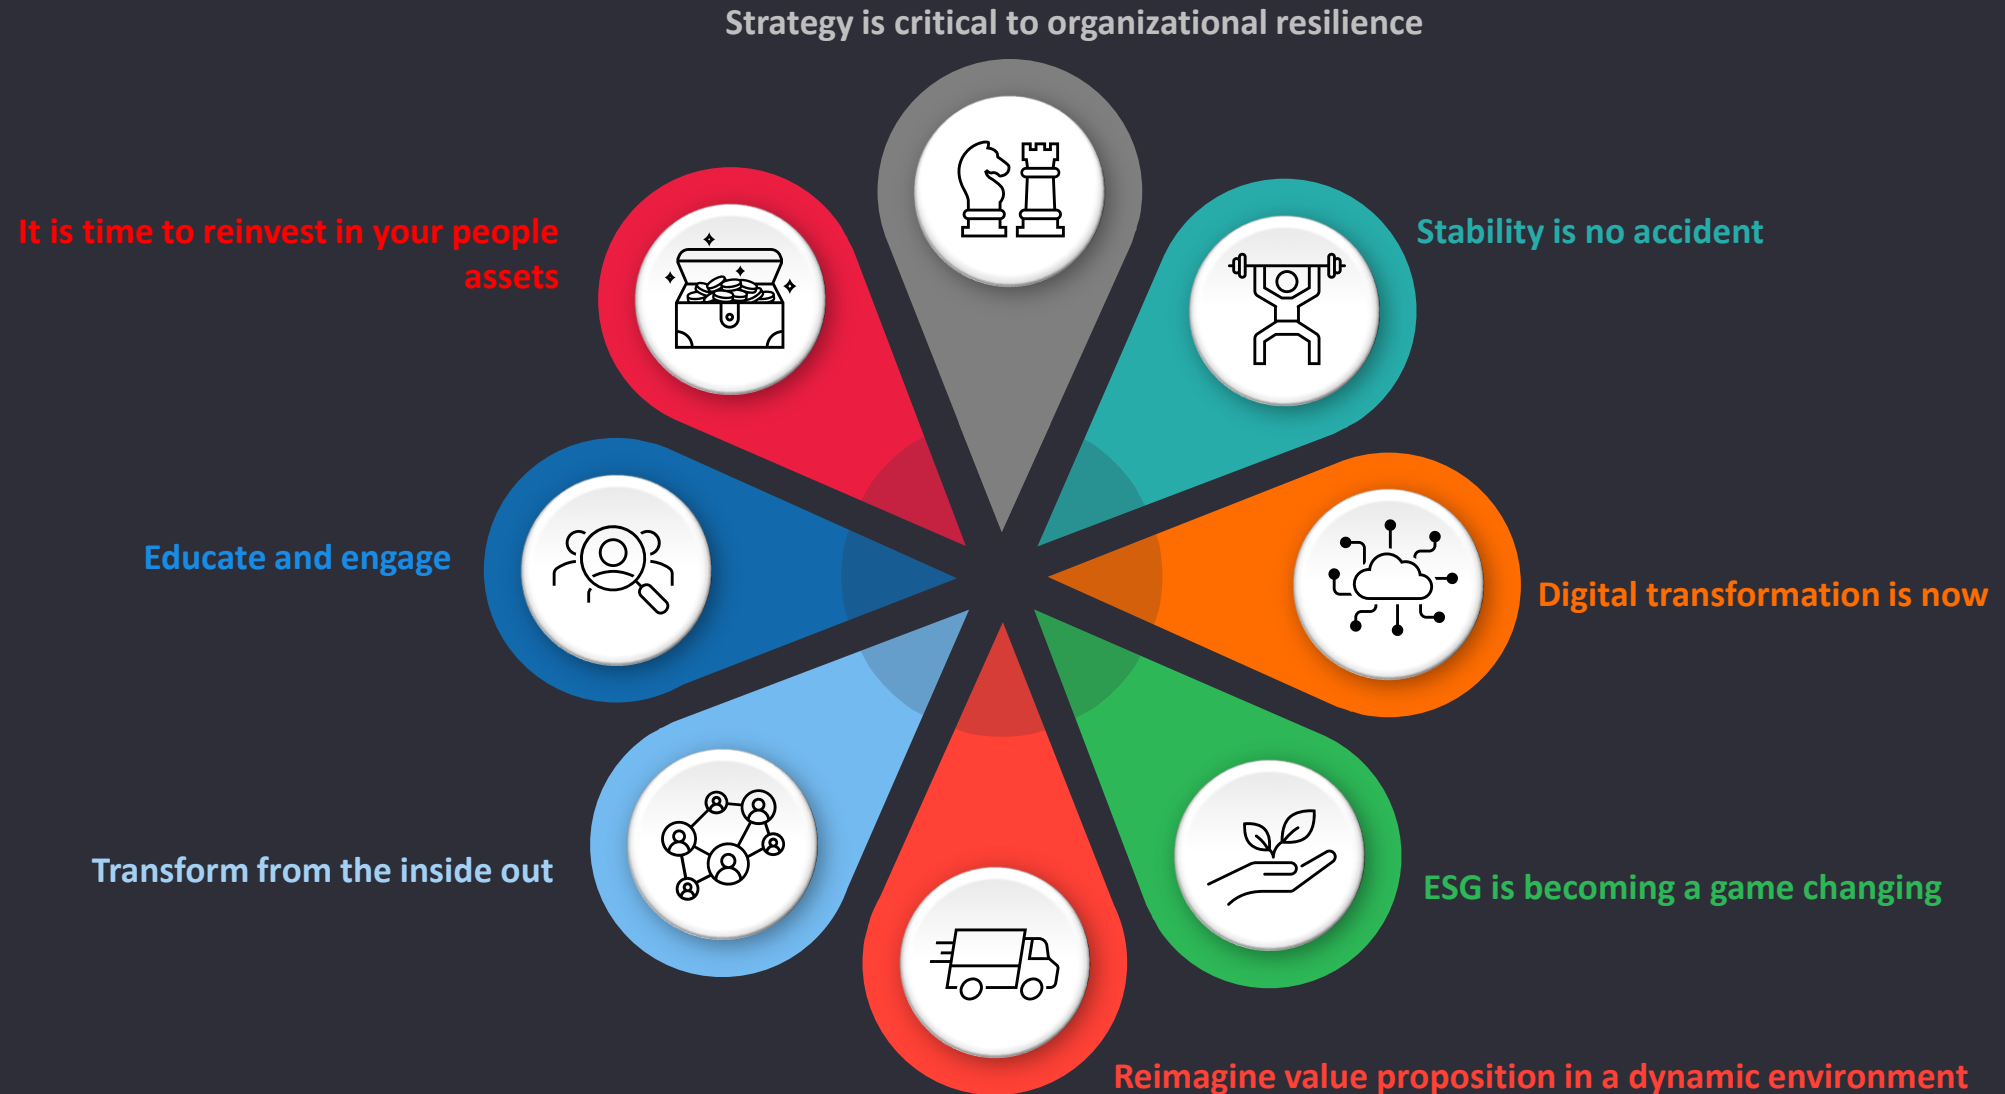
Strategy is critical to organizational resilience

It is time to reinvest in your people assets

Stability is no accident

Educate and engage

Digital transformation is now

Transform from the inside out

ESG is becoming a game changing

Reimagine value proposition in a dynamic environment